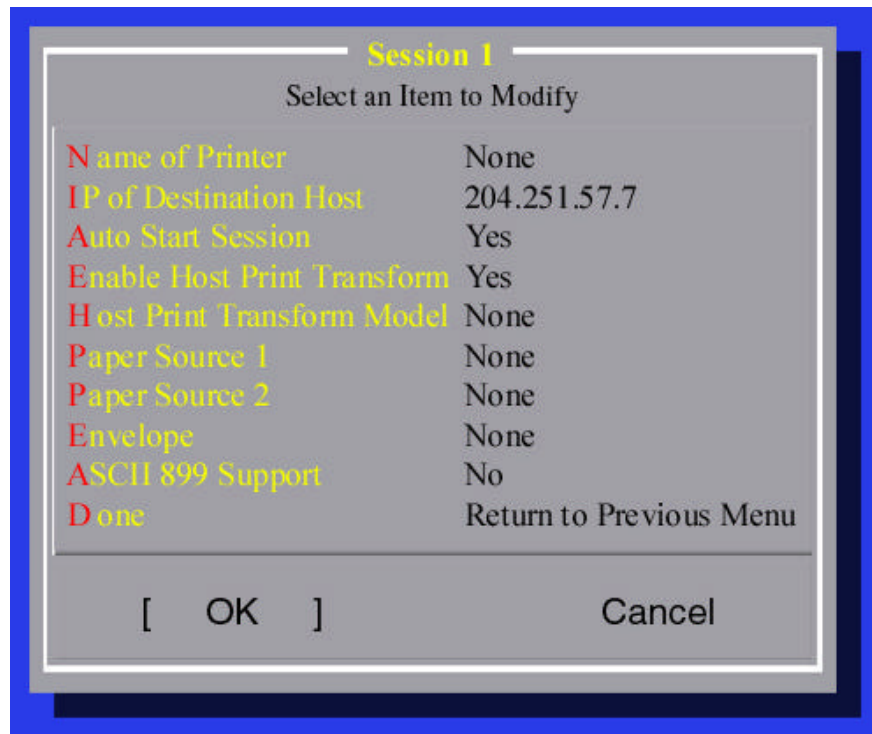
Session 1

Select an Item to Modify

| | |
|---|---|
| Name of Printer | None |
| IP of Destination Host | 204.251.57.7 |
| Auto Start Session | Yes |
| Enable Host Print Transform | Yes |
| Host Print Transform Model | None |
| Paper Source 1 | None |
| Paper Source 2 | None |
| Envelope | None |
| ASCII 899 Support | No |
| Done | Return to Previous Menu |

[ OK ]

Cancel